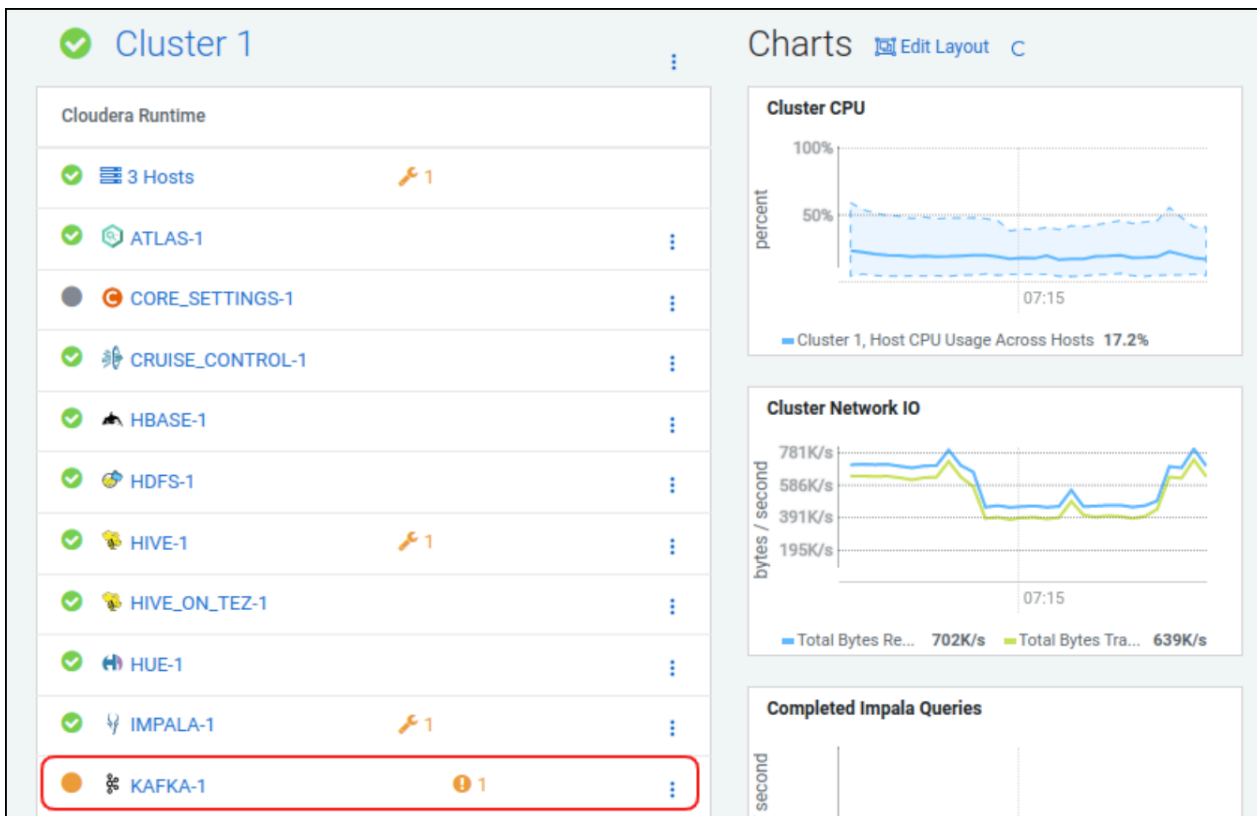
Cluster 1

Cloudera Runtime

3 Hosts 1

ATLAS-1

CORE_SETTINGS-1

CRUISE_CONTROL-1

HBASE-1

HDFS-1

HIVE-1 1

HIVE_ON_TEZ-1

HUE-1

IMPALA-1 1

KAFKA-1 1

Charts Edit Layout C

Cluster CPU

100%

50%

percent

07:15

Cluster 1, Host CPU Usage Across Hosts 17.2%

Cluster Network IO

781K/s

586K/s

391K/s

195K/s

bytes / second

07:15

Total Bytes Re... 702K/s Total Bytes Tra... 639K/s

Completed Impala Queries

second